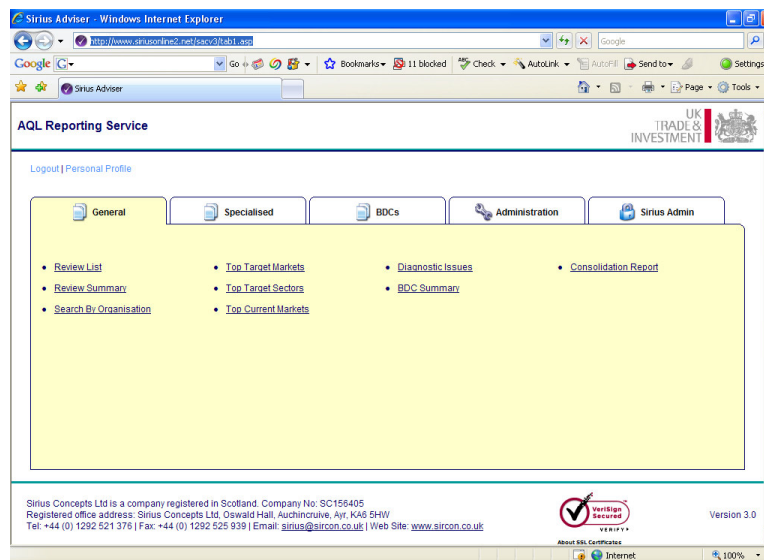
Sirius Adviser - Windows Internet Explorer

http://www.siriusonline2.net/sacv3/tab1.asp

Google

Google G Go Bookmarks 11 blocked Check AutoLink AutoFill Send to Settings

Sirius Adviser

Page Tools

AQL Reporting Service

UK TRADE & INVESTMENT

Logout | Personal Profile

General | Specialised | BDCs | Administration | Sirius Admin

- Review List
- Review Summary
- Search By Organisation
- Top Target Markets
- Top Target Sectors
- Top Current Markets
- Diagnostic Issues
- BDC Summary
- Consolidation Report

Sirius Concepts Ltd is a company registered in Scotland. Company No: SC156405
Registered office address: Sirius Concepts Ltd, Oswald Hall, Auchincruive, Ayr, KA6 5HW
Tel: +44 (0) 1292 521 376 | Fax: +44 (0) 1292 525 939 | Email: sirius@sircon.co.uk | Web Site: www.sircon.co.uk

VeriSign Secured VERIFY
About SSL Certificates

Version 3.0

Internet

100%